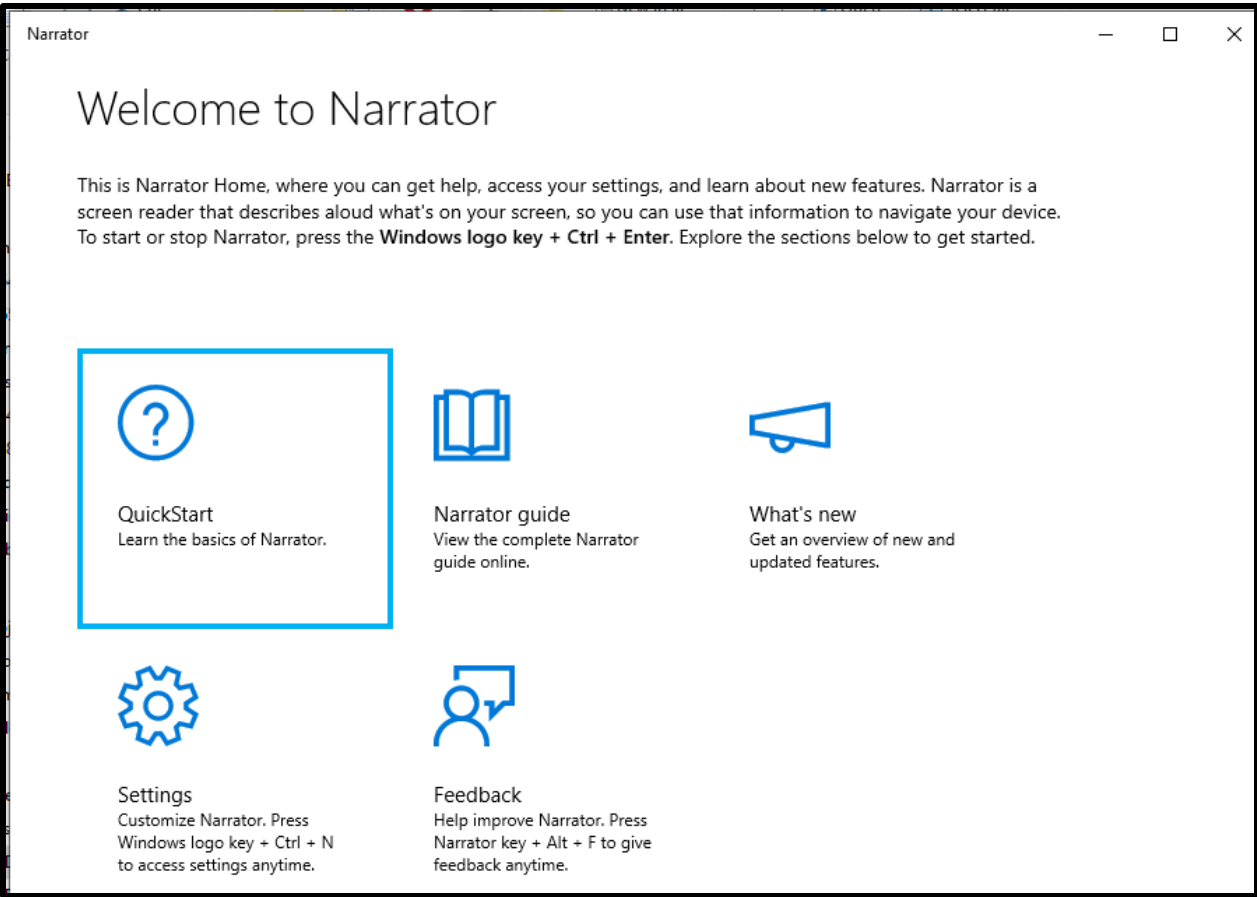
Narrator

Welcome to Narrator

This is Narrator Home, where you can get help, access your settings, and learn about new features. Narrator is a screen reader that describes aloud what's on your screen, so you can use that information to navigate your device. To start or stop Narrator, press the **Windows logo key + Ctrl + Enter**. Explore the sections below to get started.

QuickStart
Learn the basics of Narrator.

Narrator guide
View the complete Narrator guide online.

What's new
Get an overview of new and updated features.

Settings
Customize Narrator. Press Windows logo key + Ctrl + N to access settings anytime.

Feedback
Help improve Narrator. Press Narrator key + Alt + F to give feedback anytime.